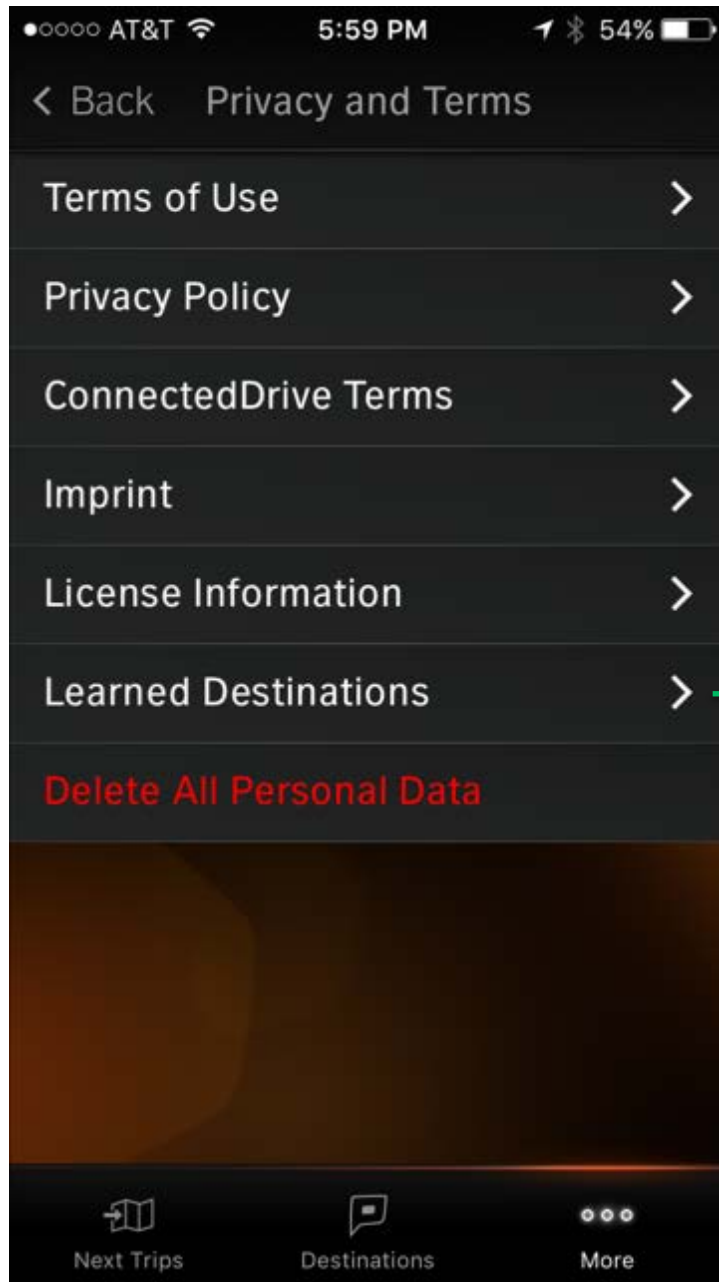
●○○○○ AT&T 5:59 PM 54%

< Back Privacy and Terms

Terms of Use >

Privacy Policy >

ConnectedDrive Terms >

Imprint >

License Information >

Learned Destinations >

Delete All Personal Data

Next Trips
Destinations
More